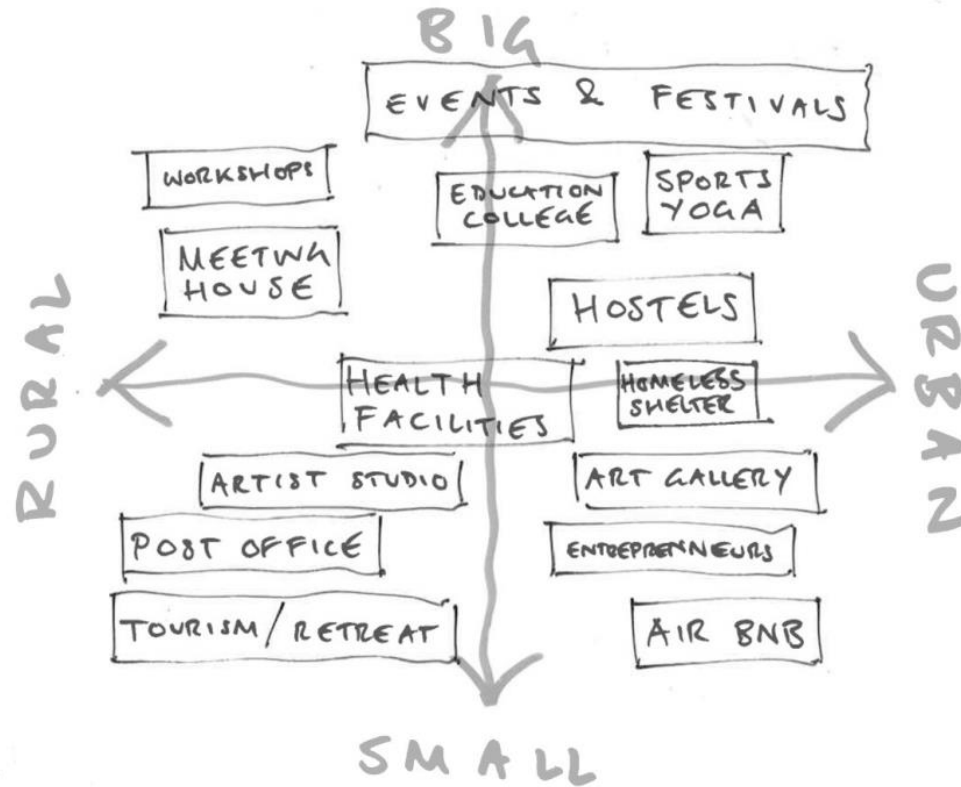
BIG

EVENTS & FESTIVALS

WORKSHOPS

EDUCATION COLLEGE

SPORTS YOGA

MEETING HOUSE

HOSTELS

RURAL

URBAN

HEALTH FACILITIES

HOMELESS SHELTER

ARTIST STUDIO

ART GALLERY

POST OFFICE

ENTREPRENEURS

TOURISM/RETREAT

AIR BNB

SMALL